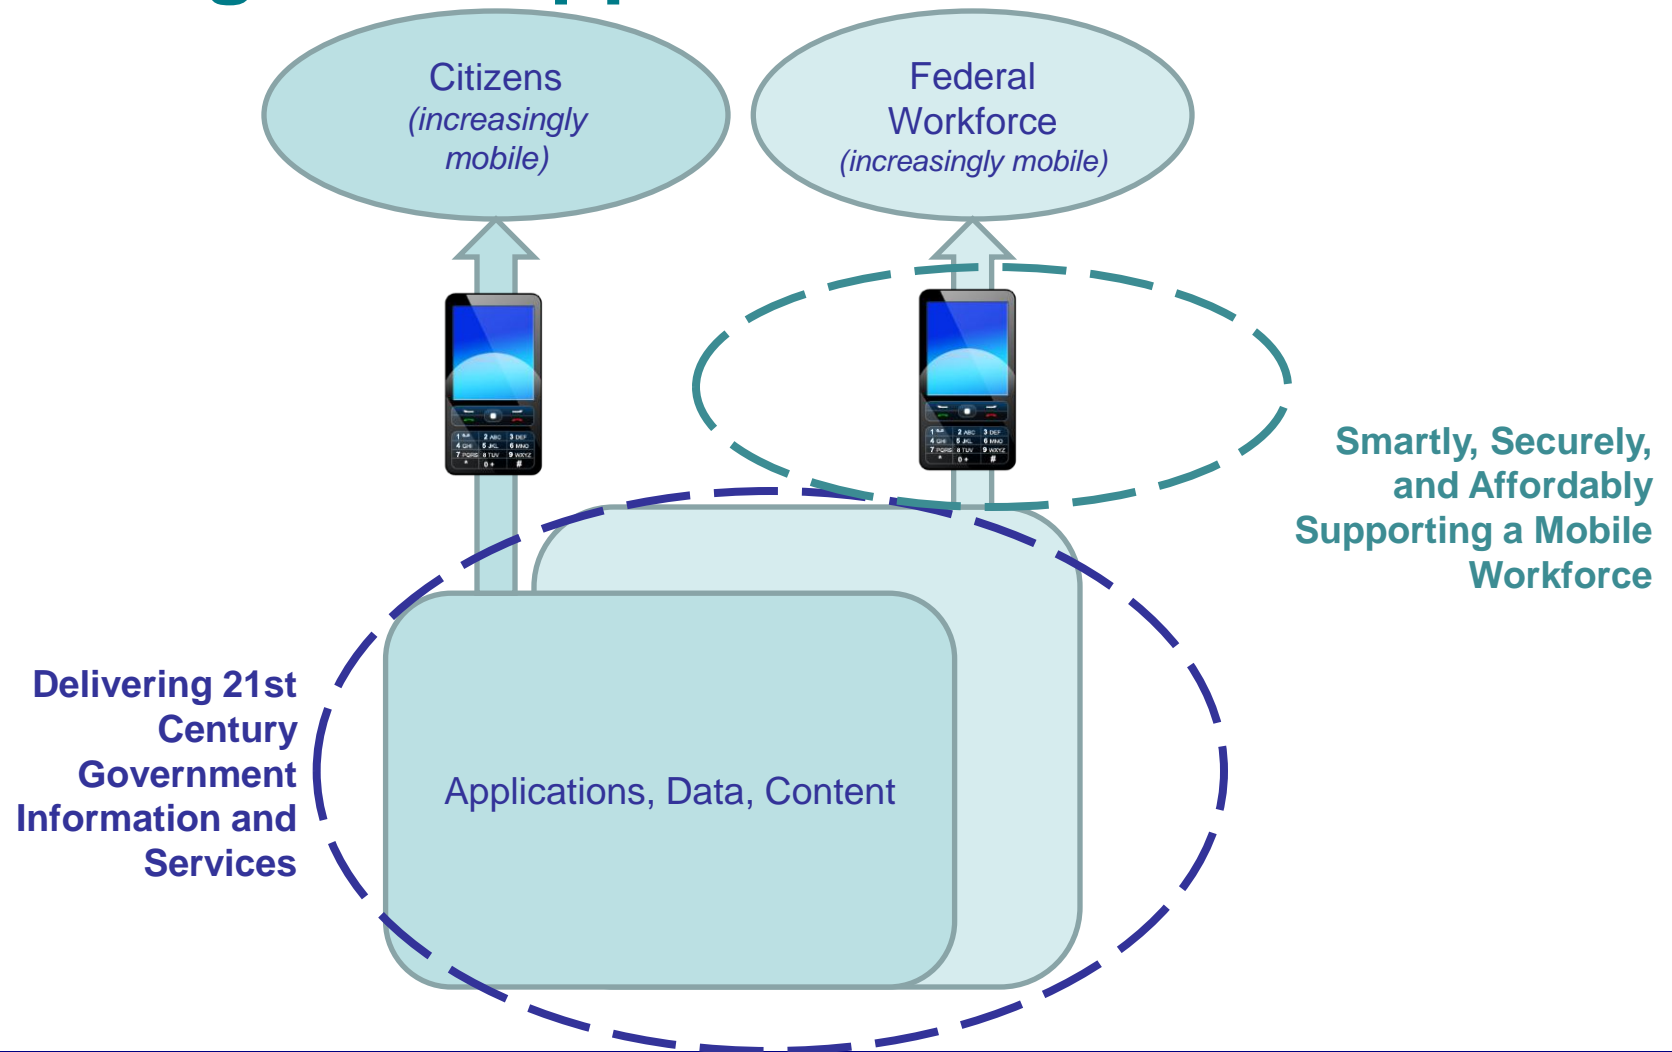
Citizens
(increasingly mobile)

Federal Workforce
(increasingly mobile)

Smartly, Securely, and Affordably Supporting a Mobile Workforce

Delivering 21st Century Government Information and Services

Applications, Data, Content